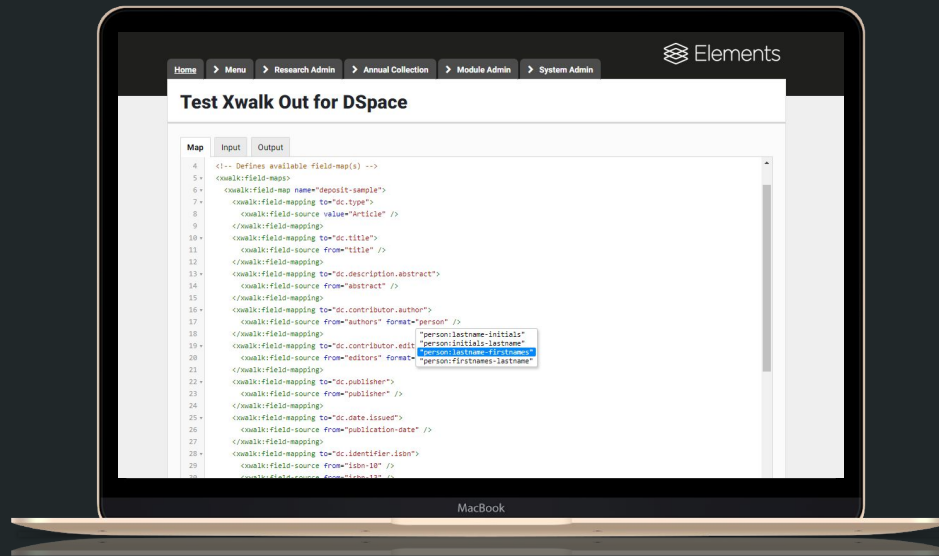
Home > Menu > Research Admin > Annual Collection > Module Admin > System Admin

Elements

Test Xwalk Out for DSpace

Map Input Output

4 <!-- Defines available field-map(s) -->
5 <xwalk:field-maps>
6 <xwalk:field-map name="deposit-sample">
7 <xwalk:field-mapping to="dc.type">
8 <xwalk:field-source value="Article" />
9 </xwalk:field-mapping>
10 <xwalk:field-mapping to="dc.title">
11 <xwalk:field-source from="title" />
12 </xwalk:field-mapping>
13 <xwalk:field-mapping to="dc.description.abstract">
14 <xwalk:field-source from="abstract" />
15 </xwalk:field-mapping>
16 <xwalk:field-mapping to="dc.contributor.author">
17 <xwalk:field-source from="authors" format="person" />
18 </xwalk:field-mapping>
19 <xwalk:field-mapping to="dc.contributor.edit
20 <xwalk:field-source from="editors" format=
21 </xwalk:field-mapping>
22 <xwalk:field-mapping to="dc.publisher">
23 <xwalk:field-source from="publisher" />
24 </xwalk:field-mapping>
25 <xwalk:field-mapping to="dc.date.issued">
26 <xwalk:field-source from="publication-date" />
27 </xwalk:field-mapping>
28 <xwalk:field-mapping to="dc.identifier.isbn">
29 <xwalk:field-source from="isbn-10" />
30 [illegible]

"person:lastname-initials"
"person:initials-lastname"
"person:lastname-firstnames"
"person:firstnames-lastname"

MacBook